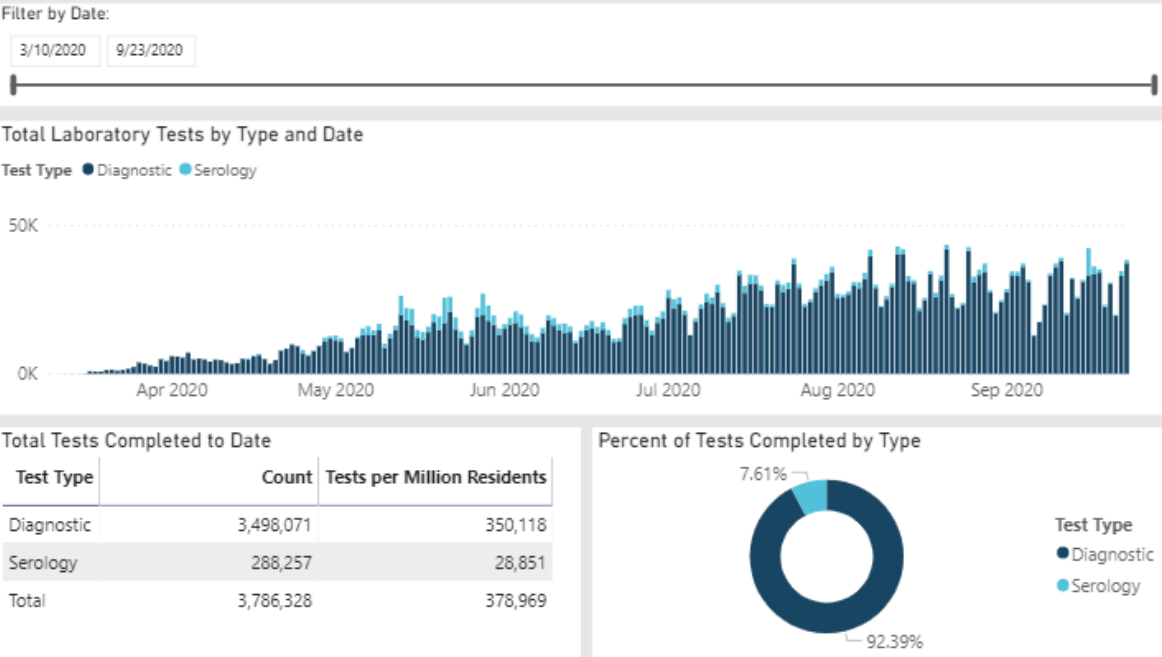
Filter by Date:

3/10/2020 9/23/2020

Total Laboratory Tests by Type and Date

Test Type ● Diagnostic ● Serology

50K

0K

Apr 2020 May 2020 Jun 2020 Jul 2020 Aug 2020 Sep 2020

Total Tests Completed to Date

| Test Type | Count | Tests per Million Residents |
|---|---|---|
| Diagnostic | 3,498,071 | 350,118 |
| Serology | 288,257 | 28,851 |
| Total | 3,786,328 | 378,969 |

Percent of Tests Completed by Type

7.61%

92.39%

Test Type
● Diagnostic
● Serology